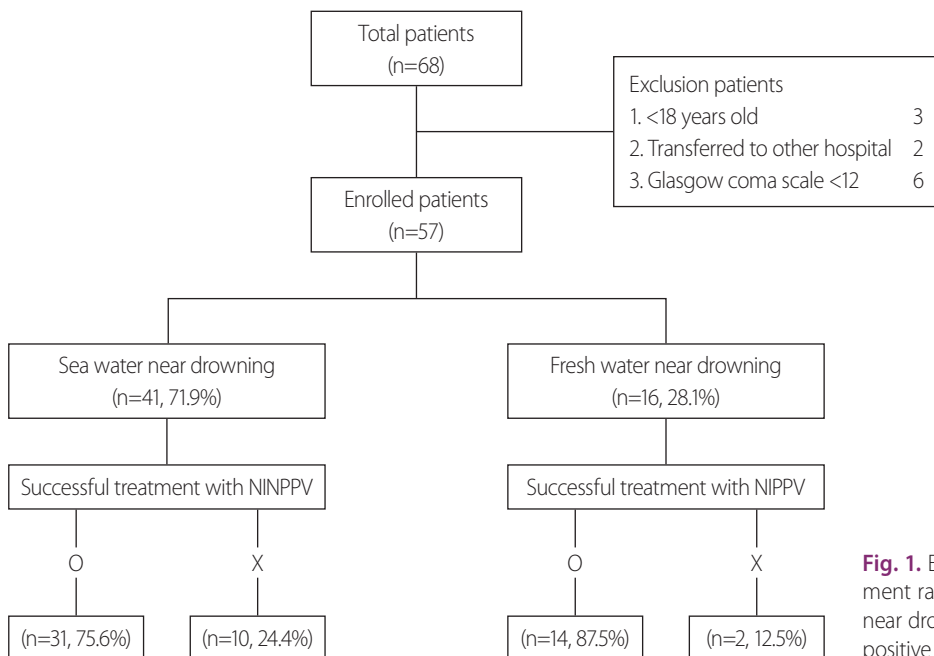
Total patients
(n=68)

Exclusion patients
1. <18 years old 3
2. Transferred to other hospital 2
3. Glasgow coma scale <12 6

Enrolled patients
(n=57)

Sea water near drowning
(n=41, 71.9%)

Fresh water near drowning
(n=16, 28.1%)

Successful treatment with NINPPV

Successful treatment with NIPPV

O

X

O

X

(n=31, 75.6%)

(n=10, 24.4%)

(n=14, 87.5%)

(n=2, 12.5%)

Fig. 1. E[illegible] ment ra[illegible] near dro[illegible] positive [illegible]